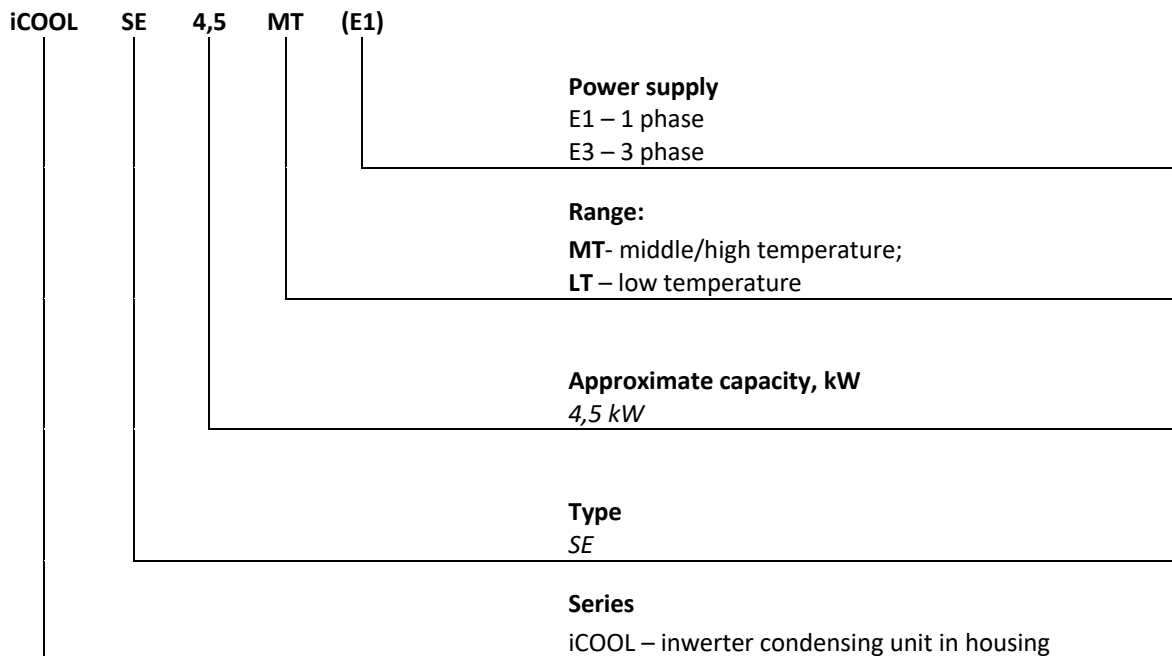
**iCOOL SE 4,5 MT (E1)**

**Power supply**
E1 – 1 phase
E3 – 3 phase

**Range:**
**MT**- middle/high temperature;
**LT** – low temperature

**Approximate capacity, kW**
*4,5 kW*

**Type**
*SE*

**Series**
iCOOL – inwerter condensing unit in housing